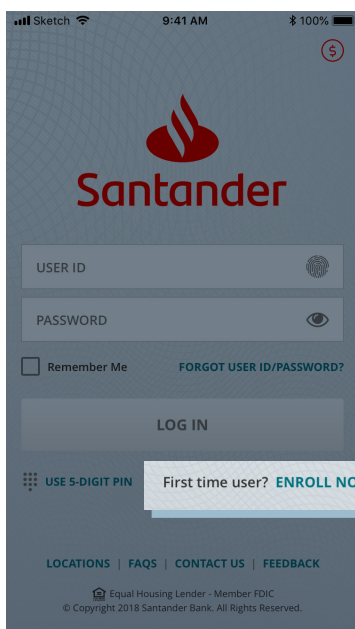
Sketch 9:41 AM 100%

Santander

USER ID

PASSWORD

Remember Me FORGOT USER ID/PASSWORD?

LOG IN

USE 5-DIGIT PIN

First time user? ENROLL NO

LOCATIONS | FAQS | CONTACT US | FEEDBACK

Equal Housing Lender - Member FDIC
© Copyright 2018 Santander Bank. All Rights Reserved.